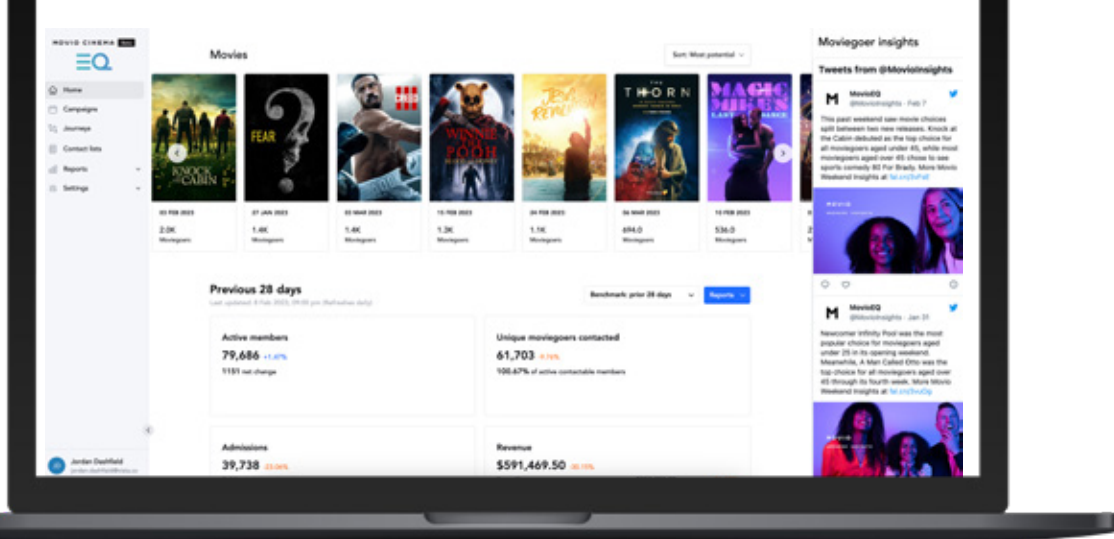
MOVIO CINEMA
EQ

Home
Campaigns
Journeys
Contact lists
Reports
Settings

Jordan Dashfield
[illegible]

Movies

Sort: Most potential

KNOCK AT THE CABIN
FEAR
CREED III
WINNIE THE POOH
JESUS REVOLUTION
THE THORN
MAGIC MIKE'S LAST DANCE

03 FEB 2023
2.0K
Moviegoers

27 JAN 2023
1.4K
Moviegoers

03 MAR 2023
1.4K
Moviegoers

15 FEB 2023
1.3K
Moviegoers

24 FEB 2023
1.1K
Moviegoers

06 MAR 2023
694.0
Moviegoers

10 FEB 2023
536.0
Moviegoers

Previous 28 days
Last updated: 8 Feb 2023, 09:00 pm (Refreshes daily)

Benchmark: prior 28 days
Reports

Active members
79,686 +1.47%
1151 net change

Unique moviegoers contacted
61,703 -9.74%
100.67% of active contactable members

Admissions
39,738 -23.06%

Revenue
$591,469.50 -30.15%

Moviegoer insights

Tweets from @MovioInsights

MovioEQ
@MovioInsights · Feb 7
This past weekend saw movie choices split between two new releases. Knock at the Cabin debuted as the top choice for all moviegoers aged under 45, while most moviegoers aged over 45 chose to see sports comedy 80 For Brady. More Movio Weekend Insights at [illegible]

MovioEQ
@MovioInsights · Jan 31
Newcomer Infinity Pool was the most popular choice for moviegoers aged under 25 in its opening weekend. Meanwhile, A Man Called Otto was the top choice for all moviegoers aged over 45 through its fourth week. More Movio Weekend Insights at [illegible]